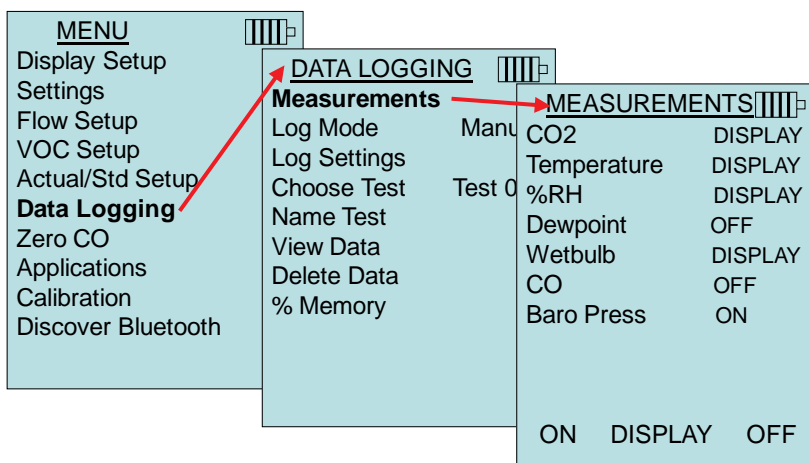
MENU
Display Setup
Settings
Flow Setup
VOC Setup
Actual/Std Setup
Data Logging
Zero CO
Applications
Calibration
Discover Bluetooth

DATA LOGGING
Measurements
Log Mode Manu
Log Settings
Choose Test Test 0
Name Test
View Data
Delete Data
% Memory

MEASUREMENTS
CO2 DISPLAY
Temperature DISPLAY
%RH DISPLAY
Dewpoint OFF
Wetbulb DISPLAY
CO OFF
Baro Press ON

ON DISPLAY OFF